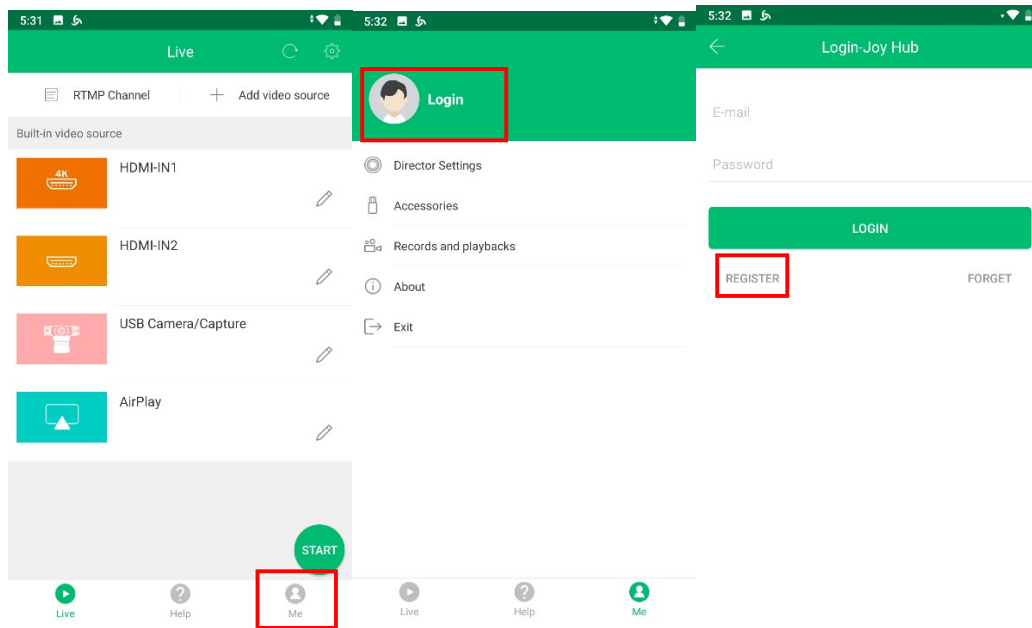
5:31

Live

RTMP Channel
Add video source

Built-in video source

4K
HDMI-IN1

HDMI-IN2

USB Camera/Capture

AirPlay

START

Live
Help
Me

5:32

Login

Director Settings
Accessories
Records and playbacks
About
Exit

Live
Help
Me

5:32

Login-Joy Hub

E-mail
Password

LOGIN

REGISTER
FORGET